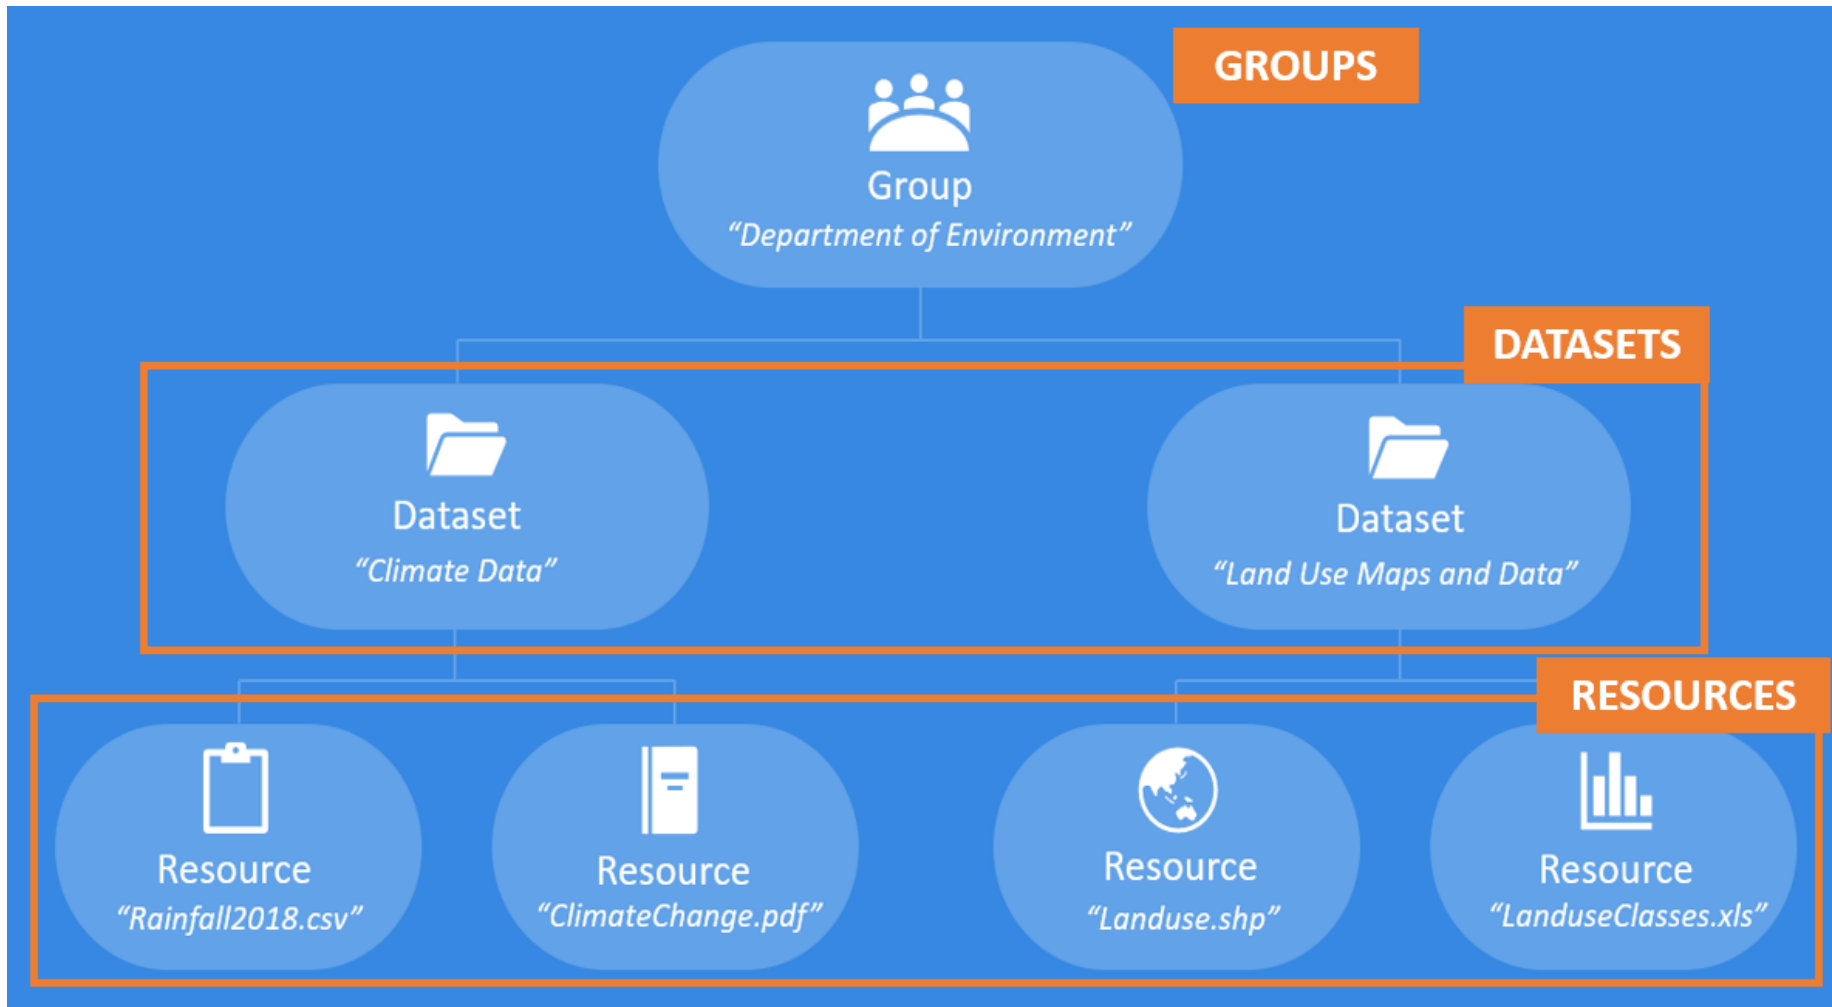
GROUPS

Group
“Department of Environment”

DATASETS

Dataset
“Climate Data”

Dataset
“Land Use Maps and Data”

RESOURCES

Resource
“Rainfall2018.csv”

Resource
“ClimateChange.pdf”

Resource
“Landuse.shp”

Resource
“LanduseClasses.xls”